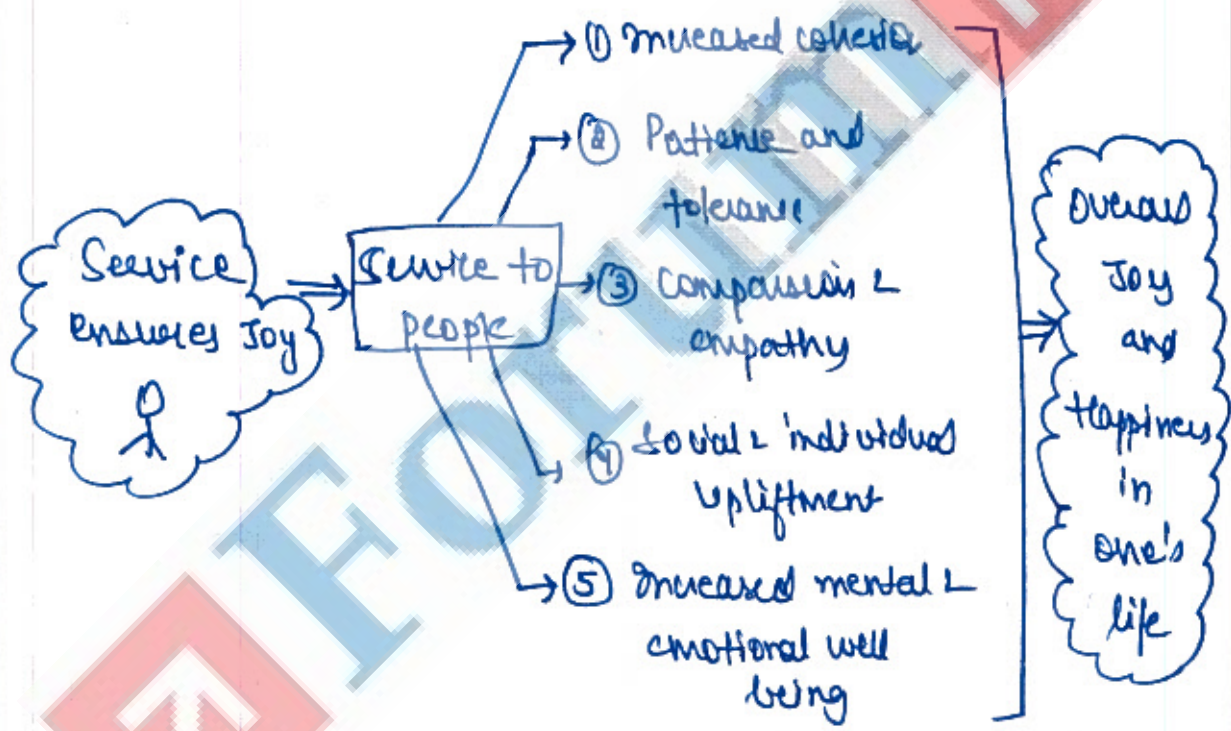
Service ensures Joy

Service to people

① Increased cohesion

② Patience and tolerance

③ Compassion & empathy

④ Social & individual upliftment

⑤ Increased mental & emotional well being

Overall Joy and Happiness in one's life

FORUM